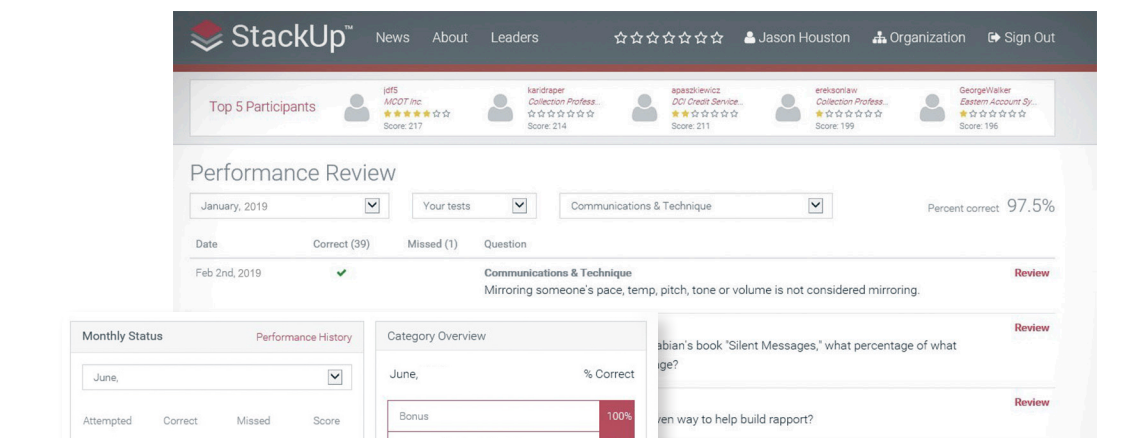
StackUp™ News About Leaders ☆☆☆☆☆☆☆ Jason Houston Organization Sign Out

Top 5 Participants

jdf5
MCOT Inc
★★★★★☆☆
Score: 217

karidraper
Collection Profess...
☆☆☆☆☆☆☆
Score: 214

apaszkiewicz
DCI Credit Service...
★★☆☆☆☆☆
Score: 211

ereksonlaw
Collection Profess...
★☆☆☆☆☆☆
Score: 199

GeorgeWalker
Eastern Account Sy...
★☆☆☆☆☆☆
Score: 196

Performance Review

January, 2019
Your tests
Communications & Technique
Percent correct 97.5%

| Date | Correct (39) | Missed (1) | Question | |
|---|---|---|---|---|
| Feb 2nd, 2019 | ✔ | | Communications & Technique<br>Mirroring someone's pace, temp, pitch, tone or volume is not considered mirroring. | Review |

abian's book "Silent Messages," what percentage of what ge?
Review

ven way to help build rapport?
Review

Monthly Status Performance History
June,
Attempted Correct Missed Score

Category Overview
June, % Correct
Bonus 100%